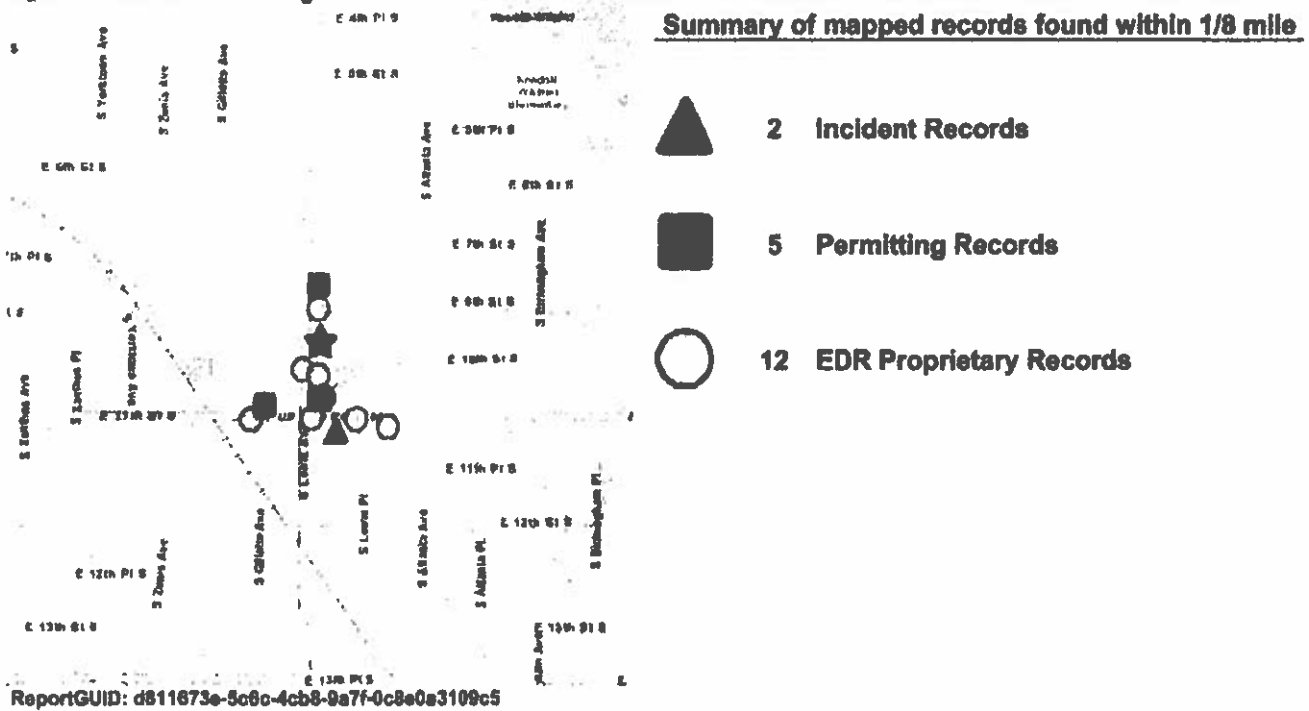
Summary of mapped records found within 1/8 mile

2 Incident Records

5 Permitting Records

12 EDR Proprietary Records

E 4th Pl S
E 5th St S
S Yorktown Ave
S Zunis Ave
S Gillette Ave
E 5th Pl S
S Atlanta Ave
E 6th St S
E 6th St S
E 7th St S
S Birmingham Ave
E 8th St S
E 10th St S
S Xanthus Ave
S Xanthus Pl
E 11th St S
E 11th Pl S
S Lewis Ave
S Gillette Ave
S Lewis Pl
S Atlanta Ave
S Atlanta Pl
E 12th St S
S Birmingham Pl
E 12th Pl S
S Zunis Ave
E 13th St S
E 13th St S
E 13th Pl S
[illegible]
ReportGUID: d811673e-5c6c-4cb8-9a7f-0c8e0a3109c5